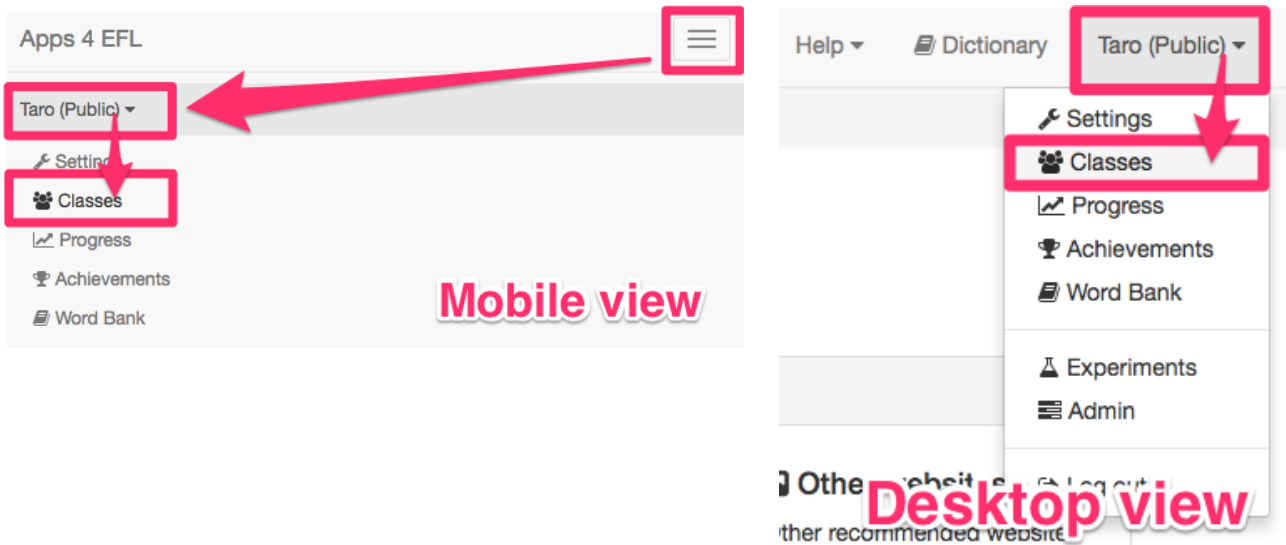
Apps 4 EFL

Taro (Public)

Settings

Classes

Progress

Achievements

Word Bank

Mobile view

Help

Dictionary

Taro (Public)

Settings

Classes

Progress

Achievements

Word Bank

Experiments

Admin

Log out

Other websit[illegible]

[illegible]ther recommended website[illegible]

Desktop view